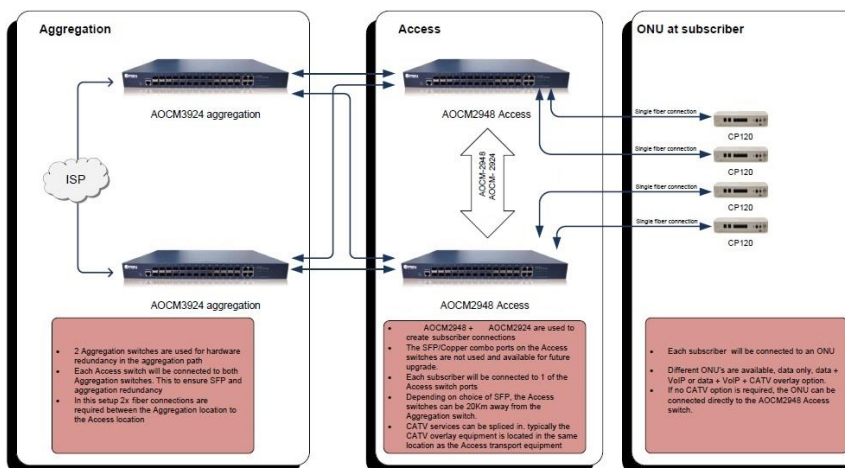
Aggregation

ISP

AOCM3924 aggregation

AOCM3924 aggregation

- 2 Aggregation switches are used for hardware redundancy in the aggregation path
- Each Access switch will be connected to both Aggregation switches. This to ensure SFP and aggregation redundancy
- In this setup 2x fiber connections are required between the Aggregation location to the Access location

Access

AOCM2948 Access

AOCM-2948
AOCM- 2924

AOCM2948 Access

- AOCM2948 + AOCM2924 are used to create subscriber connections
- The SFP/Copper combo ports on the Access switches are not used and available for future upgrade.
- Each subscriber will be connected to 1 of the Access switch ports
- Depending on choice of SFP, the Access switches can be 20Km away from the Aggregation switch.
- CATV services can be spliced in. typically the CATV overlay equipment is located in the same location as the Access transport equipment

ONU at subscriber

Single fiber connection
CP120
Single fiber connection
CP120
Single fiber connection
CP120
Single fiber connection
CP120

- Each subscriber will be connected to an ONU
- Different ONU's are available, data only, data + VoIP or data + VoIP + CATV overlay option.
- If no CATV option is required, the ONU can be connected directly to the AOCM2948 Access switch.